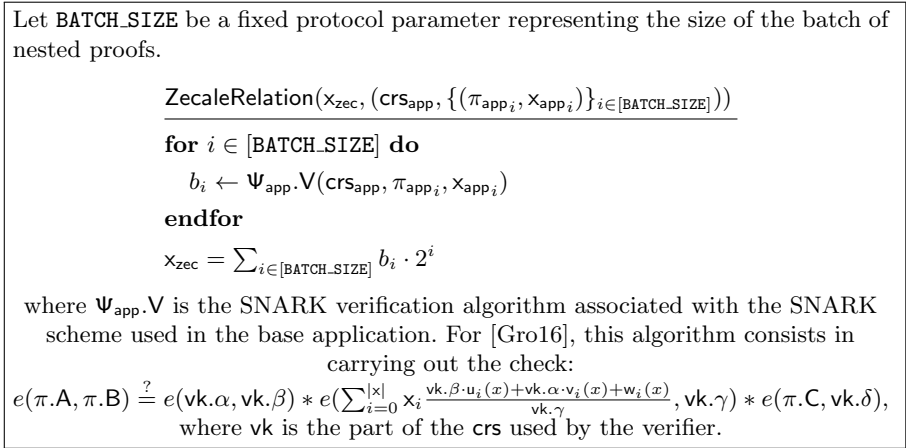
Let BATCH_SIZE be a fixed protocol parameter representing the size of the batch of nested proofs.

$\underline{\mathsf{ZecaleRelation}(\mathsf{x}_{\mathsf{zec}}, (\mathsf{crs}_{\mathsf{app}}, \{(\pi_{\mathsf{app}_i}, \mathsf{x}_{\mathsf{app}_i})\}_{i \in [\mathtt{BATCH\_SIZE}]}))}$

**for** $i \in [\mathtt{BATCH\_SIZE}]$ **do**

$b_i \leftarrow \Psi_{\mathsf{app}}.\mathsf{V}(\mathsf{crs}_{\mathsf{app}}, \pi_{\mathsf{app}_i}, \mathsf{x}_{\mathsf{app}_i})$

**endfor**

$\mathsf{x}_{\mathsf{zec}} = \sum_{i \in [\mathtt{BATCH\_SIZE}]} b_i \cdot 2^i$

where $\Psi_{\mathsf{app}}.\mathsf{V}$ is the SNARK verification algorithm associated with the SNARK scheme used in the base application. For [Gro16], this algorithm consists in carrying out the check:

$e(\pi.\mathsf{A}, \pi.\mathsf{B}) \stackrel{?}{=} e(\mathsf{vk}.\alpha, \mathsf{vk}.\beta) * e(\sum_{i=0}^{|\mathsf{x}|} \mathsf{x}_i \frac{\mathsf{vk}.\beta \cdot \mathsf{u}_i(x) + \mathsf{vk}.\alpha \cdot \mathsf{v}_i(x) + \mathsf{w}_i(x)}{\mathsf{vk}.\gamma}, \mathsf{vk}.\gamma) * e(\pi.\mathsf{C}, \mathsf{vk}.\delta)$,

where $\mathsf{vk}$ is the part of the $\mathsf{crs}$ used by the verifier.